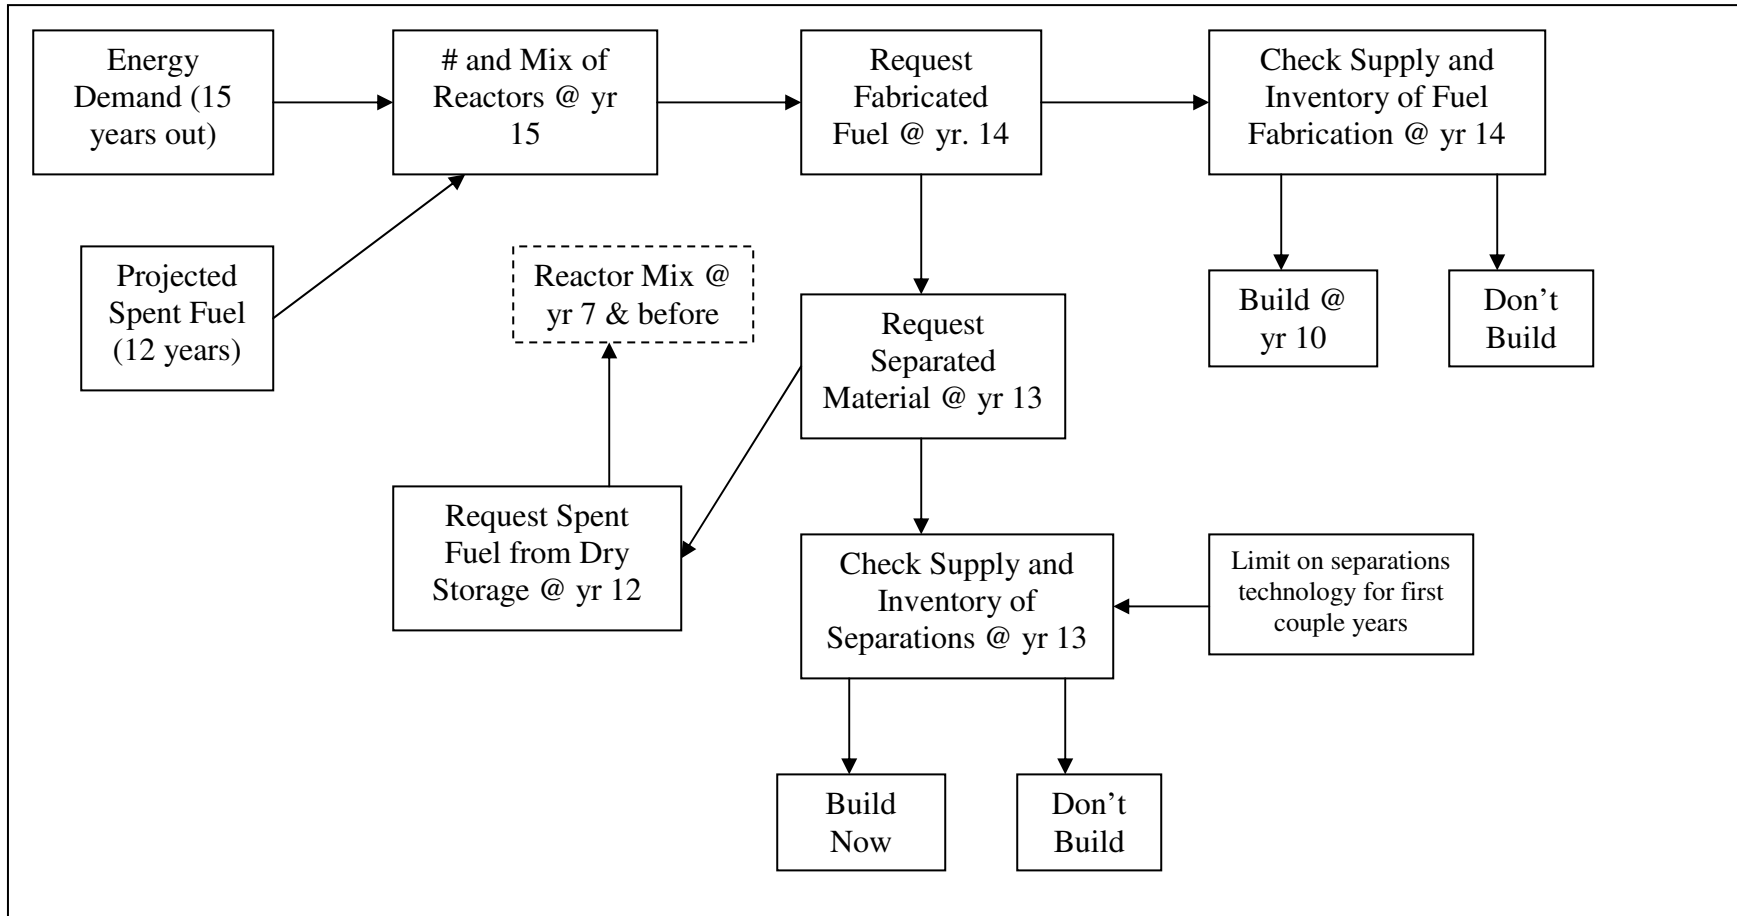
Energy Demand (15 years out)

# and Mix of Reactors @ yr 15

Request Fabricated Fuel @ yr. 14

Check Supply and Inventory of Fuel Fabrication @ yr 14

Projected Spent Fuel (12 years)

Reactor Mix @ yr 7 & before

Request Separated Material @ yr 13

Build @ yr 10

Don't Build

Request Spent Fuel from Dry Storage @ yr 12

Check Supply and Inventory of Separations @ yr 13

Limit on separations technology for first couple years

Build Now

Don't Build